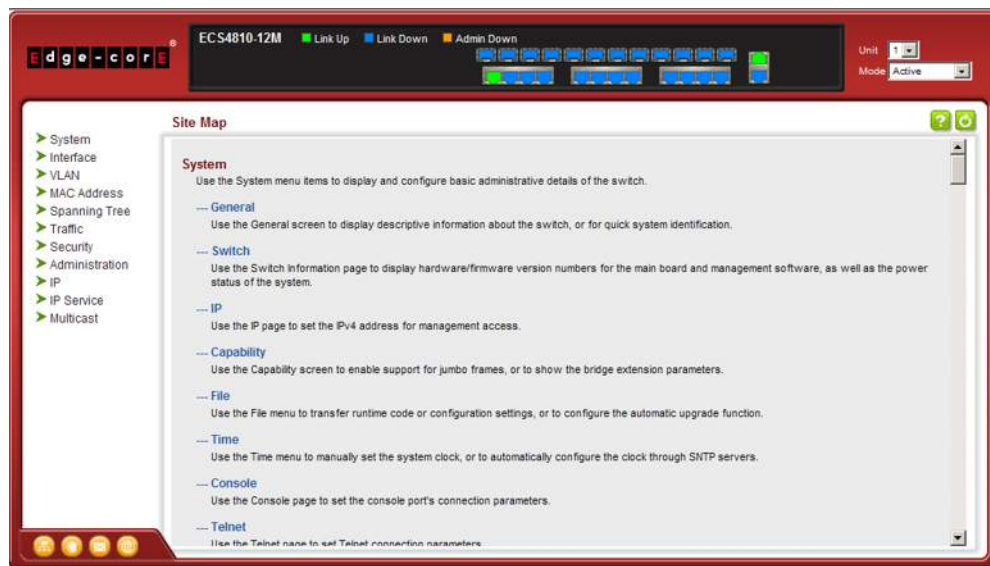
Edge-corE®

ECS4810-12M Link Up Link Down Admin Down

Unit 1
Mode Active

System
Interface
VLAN
MAC Address
Spanning Tree
Traffic
Security
Administration
IP
IP Service
Multicast

Site Map

System
Use the System menu items to display and configure basic administrative details of the switch.

--- General
Use the General screen to display descriptive information about the switch, or for quick system identification.

--- Switch
Use the Switch Information page to display hardware/firmware version numbers for the main board and management software, as well as the power status of the system.

--- IP
Use the IP page to set the IPv4 address for management access.

--- Capability
Use the Capability screen to enable support for jumbo frames, or to show the bridge extension parameters.

--- File
Use the File menu to transfer runtime code or configuration settings, or to configure the automatic upgrade function.

--- Time
Use the Time menu to manually set the system clock, or to automatically configure the clock through SNTP servers.

--- Console
Use the Console page to set the console port's connection parameters.

--- Telnet
Use the Telnet page to set Telnet connection parameters.